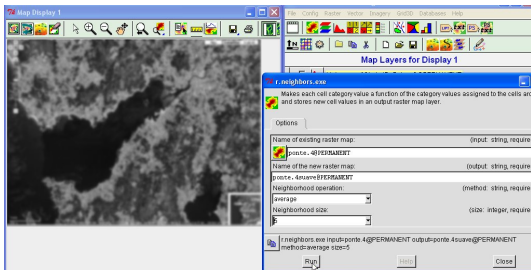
Map Display 1

File Config Raster Vector Imagery GridID Databases Help

Map Layers for Display 1

r.neighbors.exe

Makes each cell category value a function of the category values assigned to the cells ar and stores new cell values in an output raster map layer.

Options

Name of existing raster map: (input: string, require

ponte.4@PERMANENT

Name of the new raster map: (output: string, require

ponte.4suave@PERMANENT

Neighborhood operation: (method: string, require

average

Neighborhood size: (size: integer, require

5

r.neighbors.exe input=ponte.4@PERMANENT output=ponte.4suave@PERMANENT method=average size=5

Run

Help

Close